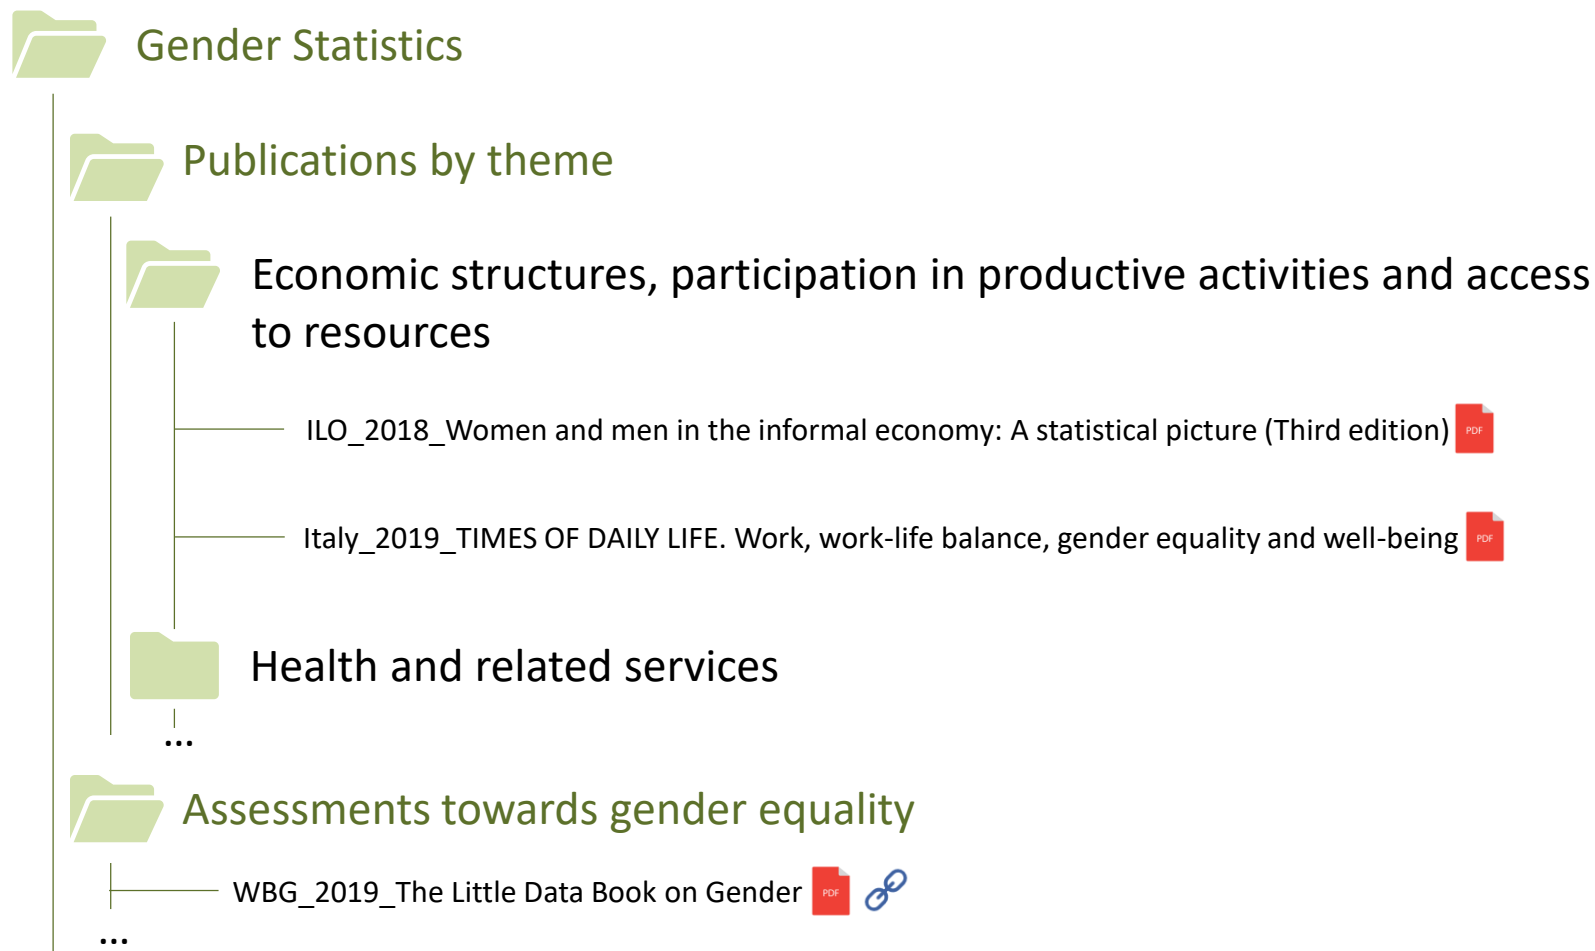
Gender Statistics

Publications by theme

Economic structures, participation in productive activities and access to resources

ILO_2018_Women and men in the informal economy: A statistical picture (Third edition) PDF

Italy_2019_TIMES OF DAILY LIFE. Work, work-life balance, gender equality and well-being PDF

Health and related services

...

Assessments towards gender equality

WBG_2019_The Little Data Book on Gender PDF

...